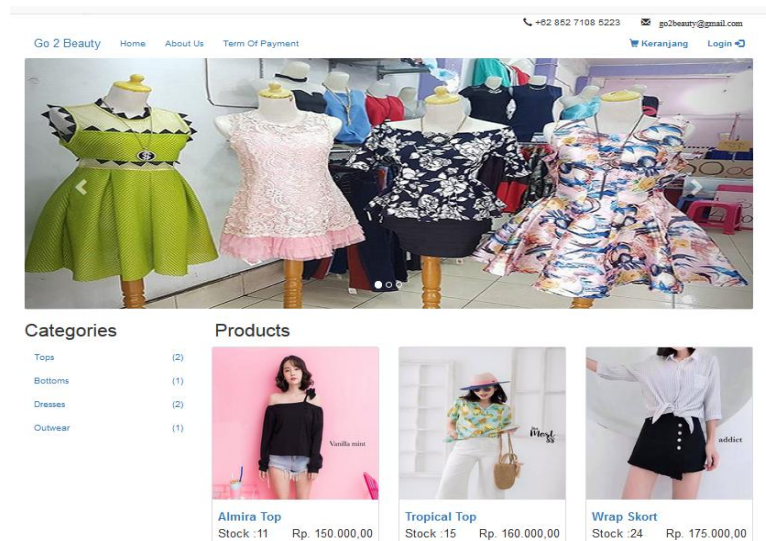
+62 852 7108 5223 go2beauty@gmail.com

Go 2 Beauty Home About Us Term Of Payment Keranjang Login

Categories

Tops (2)
Bottoms (1)
Dresses (2)
Outwear (1)

Products

Vanilla mint

Almira Top
Stock :11 Rp. 150.000,00

Tropical Top
Stock :15 Rp. 160.000,00

addict

Wrap Skort
Stock :24 Rp. 175.000,00